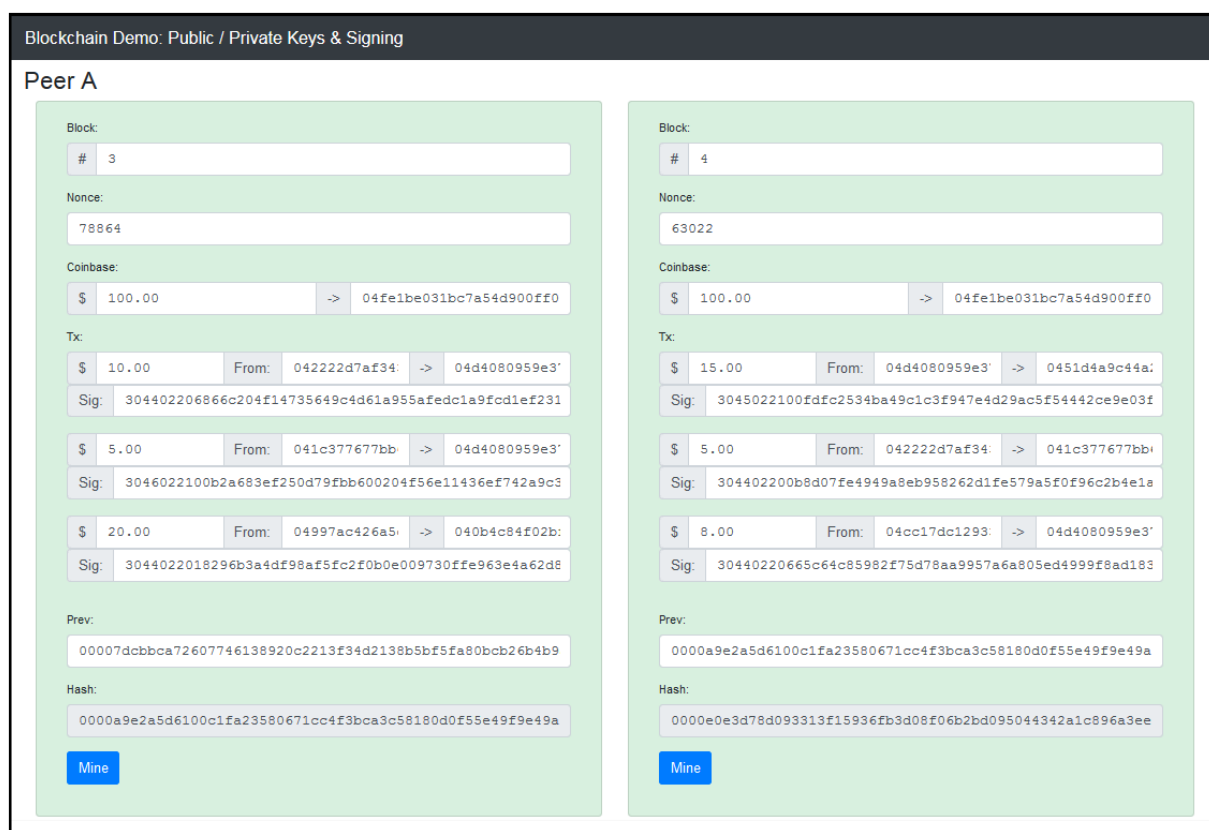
Blockchain Demo: Public / Private Keys & Signing

Peer A

Block:
# 3

Nonce:
78864

Coinbase:
$ 100.00 -> 04fe1be031bc7a54d900ff0

Tx:
$ 10.00 From: 042222d7af34 -> 04d4080959e3
Sig: 304402206866c204f14735649c4d61a955afedc1a9fcd1ef231

$ 5.00 From: 041c377677bb -> 04d4080959e3
Sig: 3046022100b2a683ef250d79fbb600204f56e11436ef742a9c3

$ 20.00 From: 04997ac426a5 -> 040b4c84f02b
Sig: 3044022018296b3a4df98af5fc2f0b0e009730ffe963e4a62d8

Prev:
00007dcbbca72607746138920c2213f34d2138b5bf5fa80bcb26b4b9

Hash:
0000a9e2a5d6100c1fa23580671cc4f3bca3c58180d0f55e49f9e49a

Mine

Block:
# 4

Nonce:
63022

Coinbase:
$ 100.00 -> 04fe1be031bc7a54d900ff0

Tx:
$ 15.00 From: 04d4080959e3 -> 0451d4a9c44a
Sig: 3045022100fdfc2534ba49c1c3f947e4d29ac5f54442ce9e03f

$ 5.00 From: 042222d7af34 -> 041c377677bb
Sig: 304402200b8d07fe4949a8eb958262d1fe579a5f0f96c2b4e1a

$ 8.00 From: 04cc17dc1293 -> 04d4080959e3
Sig: 30440220665c64c85982f75d78aa9957a6a805ed4999f8ad183

Prev:
0000a9e2a5d6100c1fa23580671cc4f3bca3c58180d0f55e49f9e49a

Hash:
0000e0e3d78d093313f15936fb3d08f06b2bd095044342a1c896a3ee

Mine